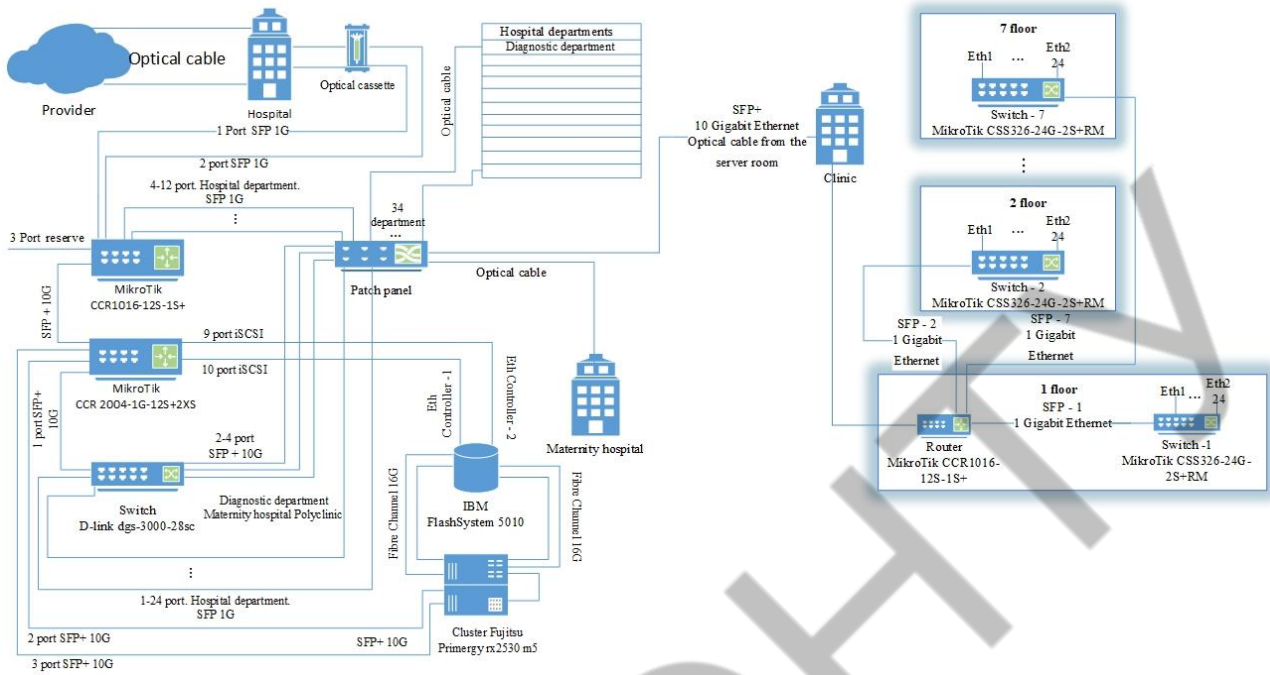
Optical cable

Provider

Hospital

Optical cassette

1 Port SFP 1G

2 port SFP 1G

4-12 port. Hospital department. SFP 1G

⋮

3 Port reserve

MikroTik
CCR1016-12S-1S+

SFP + 10G

9 port iSCSI

10 port iSCSI

MikroTik
CCR 2004-1G-12S+2XS

1 port SFP+ 10G

2-4 port SFP + 10G

Switch
D-link dgs-3000-28sc

Diagnostic department
Maternity hospital Polyclinic

⋮

1-24 port. Hospital department. SFP 1G

2 port SFP+ 10G

3 port SFP+ 10G

SFP+ 10G

Cluster Fujitsu
Primergy rx2530 m5

IBM
FlashSystem 5010

Fibre Channel 16G

Fibre Channel 16G

Eth Controller - 1

Eth Controller - 2

Hospital departments
Diagnostic department

Optical cable

34 department
...

Patch panel

Optical cable

Maternity hospital

SFP+
10 Gigabit Ethernet
Optical cable from the server room

Clinic

7 floor
Eth1 ... Eth2
24
Switch - 7
MikroTik CSS326-24G-2S+RM

⋮

2 floor
Eth1 ... Eth2
24
Switch - 2
MikroTik CSS326-24G-2S+RM

SFP - 2
1 Gigabit
Ethernet

SFP - 7
1 Gigabit
Ethernet

1 floor
SFP - 1
1 Gigabit Ethernet

Eth1 Eth2
24

Router
MikroTik CCR1016-12S-1S+

Switch -1
MikroTik CSS326-24G-2S+RM